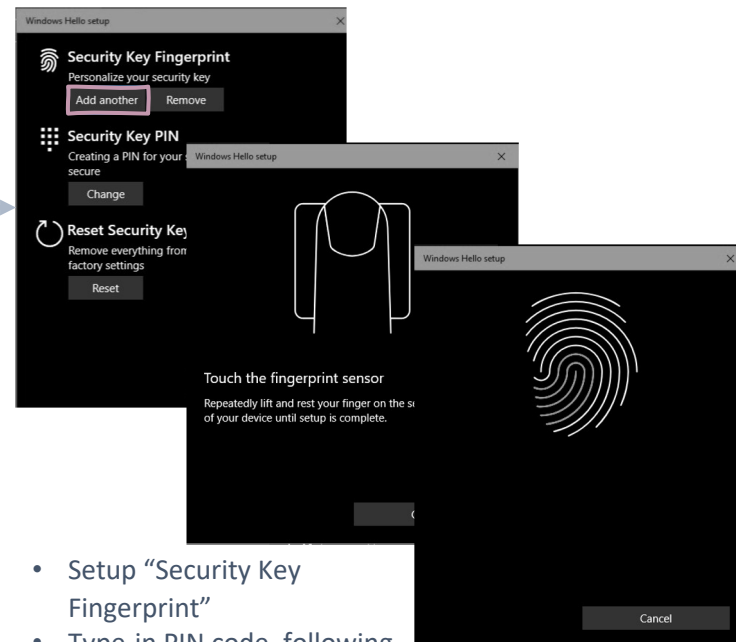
Windows Hello setup ×

Security Key Fingerprint
Personalize your security key
Add another Remove

Security Key PIN
Creating a PIN for your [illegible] secure
Change

Reset Security Ke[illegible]
Remove everything from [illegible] factory settings
Reset

Windows Hello setup ×

Touch the fingerprint sensor
Repeatedly lift and rest your finger on the s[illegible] of your device until setup is complete.

C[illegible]

Windows Hello setup ×

Cancel

• Setup “Security Key Fingerprint”
• Type-in PIN code, following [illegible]